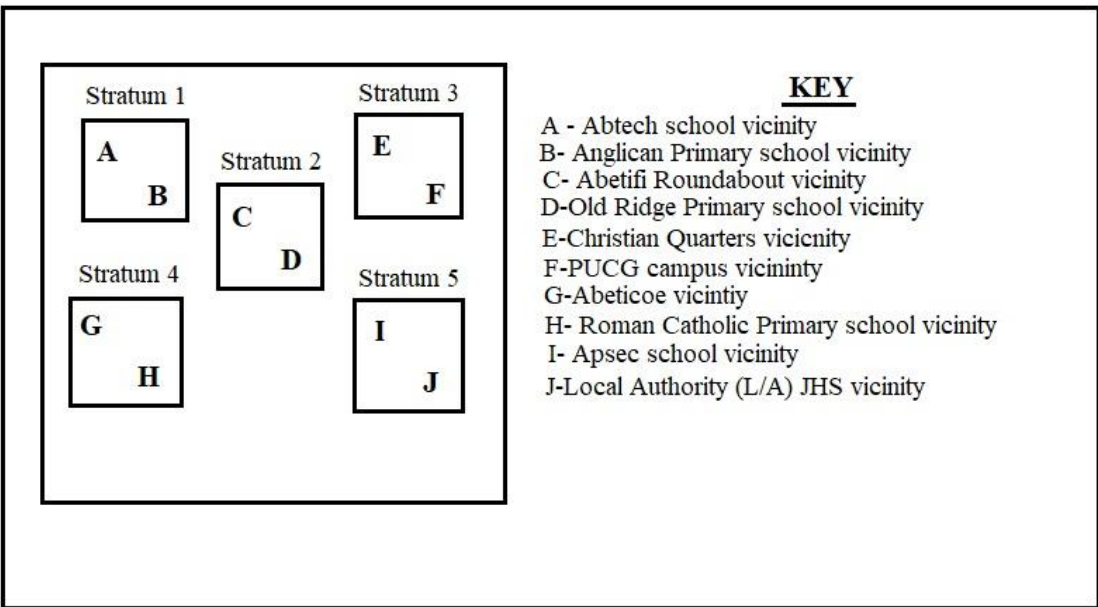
Stratum 1
A
B

Stratum 2
C
D

Stratum 3
E
F

Stratum 4
G
H

Stratum 5
I
J

KEY
A - Abtech school vicinity
B- Anglican Primary school vicinity
C- Abetifi Roundabout vicinity
D-Old Ridge Primary school vicinity
E-Christian Quarters vicicnity
F-PUCG campus vicininty
G-Abeticoe vicintiy
H- Roman Catholic Primary school vicinity
I- Apsec school vicinity
J-Local Authority (L/A) JHS vicinity